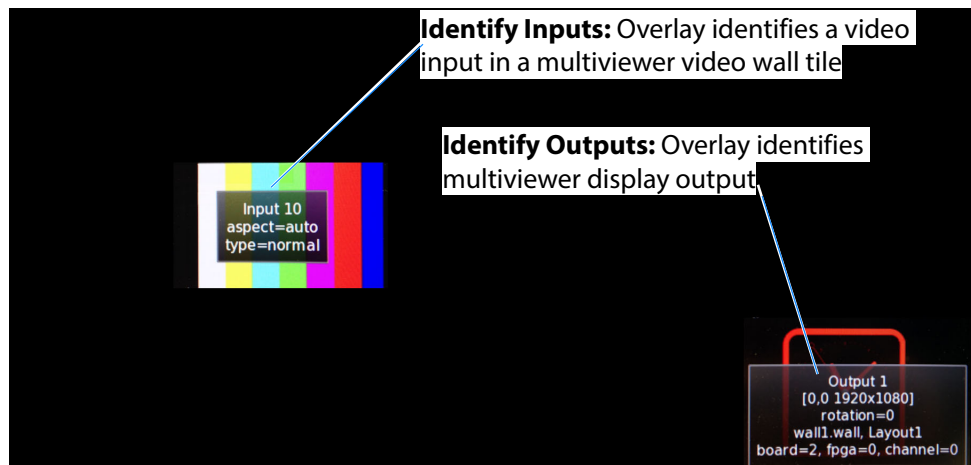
**Identify Inputs:** Overlay identifies a video input in a multiviewer video wall tile

**Identify Outputs:** Overlay identifies multiviewer display output

Input 10
aspect=auto
type=normal

Output 1
[0,0 1920x1080]
rotation=0
wall1.wall, Layout1
board=2, fpga=0, channel=0